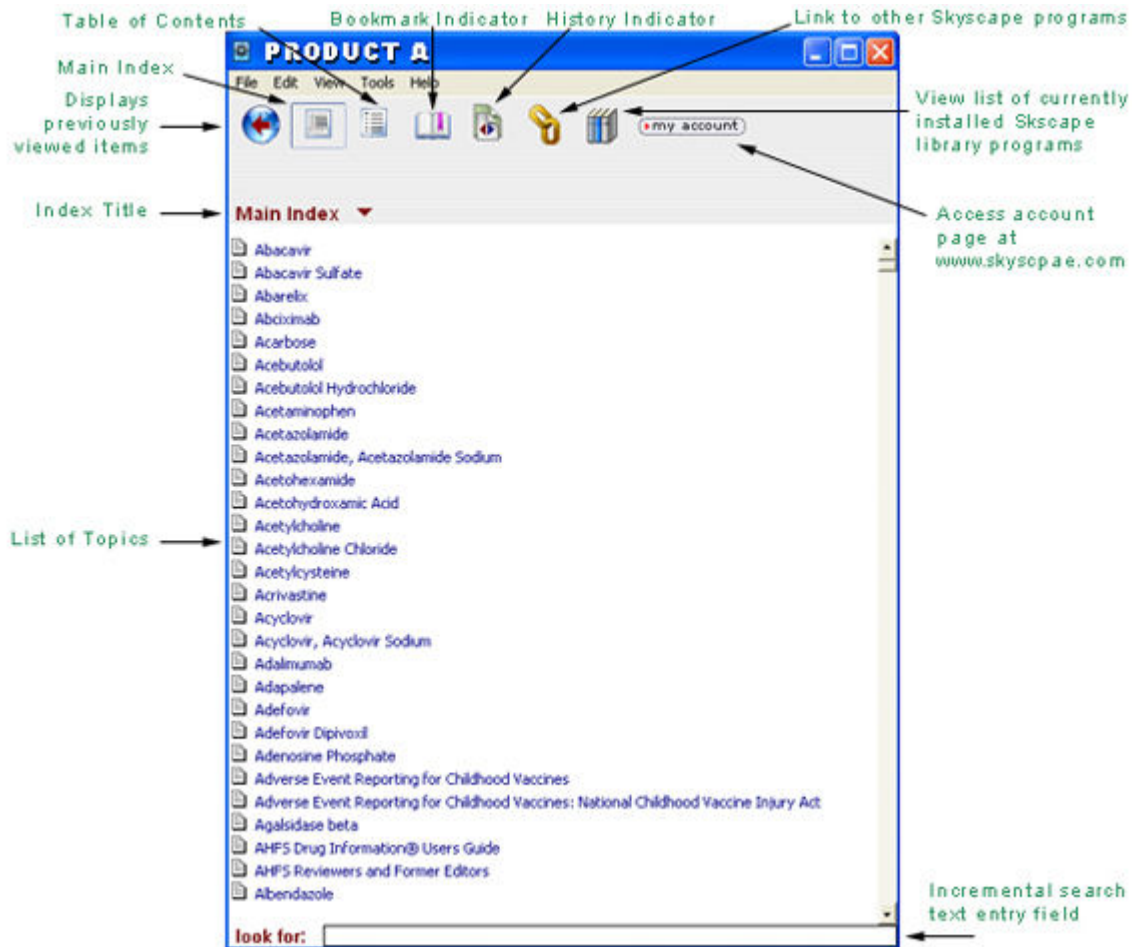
Table of Contents

Bookmark Indicator

History Indicator

Link to other Skyscape programs

PRODUCT A

Main Index

File Edit View Tools Help

Displays previously viewed items

View list of currently installed Skscape library programs

my account

Index Title

Main Index

Access account page at www.skyscpae.com

Abacavir
Abacavir Sulfate
Abarelix
Abciximab
Acarbose
Acebutolol
Acebutolol Hydrochloride
Acetaminophen
Acetazolamide
Acetazolamide, Acetazolamide Sodium
Acetohexamide
Acetohydroxamic Acid
Acetylcholine
Acetylcholine Chloride
Acetylcysteine
Acrivastine
Acyclovir
Acyclovir, Acyclovir Sodium
Adalimumab
Adapalene
Adefovir
Adefovir Dipivoxil
Adenosine Phosphate
Adverse Event Reporting for Childhood Vaccines
Adverse Event Reporting for Childhood Vaccines: National Childhood Vaccine Injury Act
Agalsidase beta
AHFS Drug Information® Users Guide
AHFS Reviewers and Former Editors
Albendazole

List of Topics

Incremental search text entry field

look for: